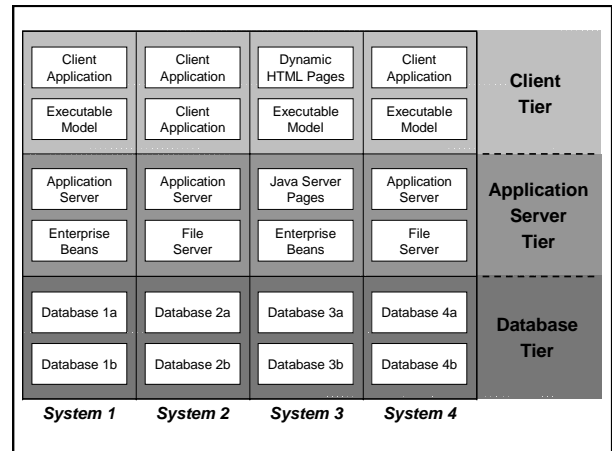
| System 1 | System 2 | System 3 | System 4 | |
|---|---|---|---|---|
| Client Application | Client Application | Dynamic HTML Pages | Client Application | Client Tier |
| Executable Model | Client Application | Executable Model | Executable Model | |
| Application Server | Application Server | Java Server Pages | Application Server | Application Server Tier |
| Enterprise Beans | File Server | Enterprise Beans | File Server | |
| Database 1a | Database 2a | Database 3a | Database 4a | Database Tier |
| Database 1b | Database 2b | Database 3b | Database 4b | |